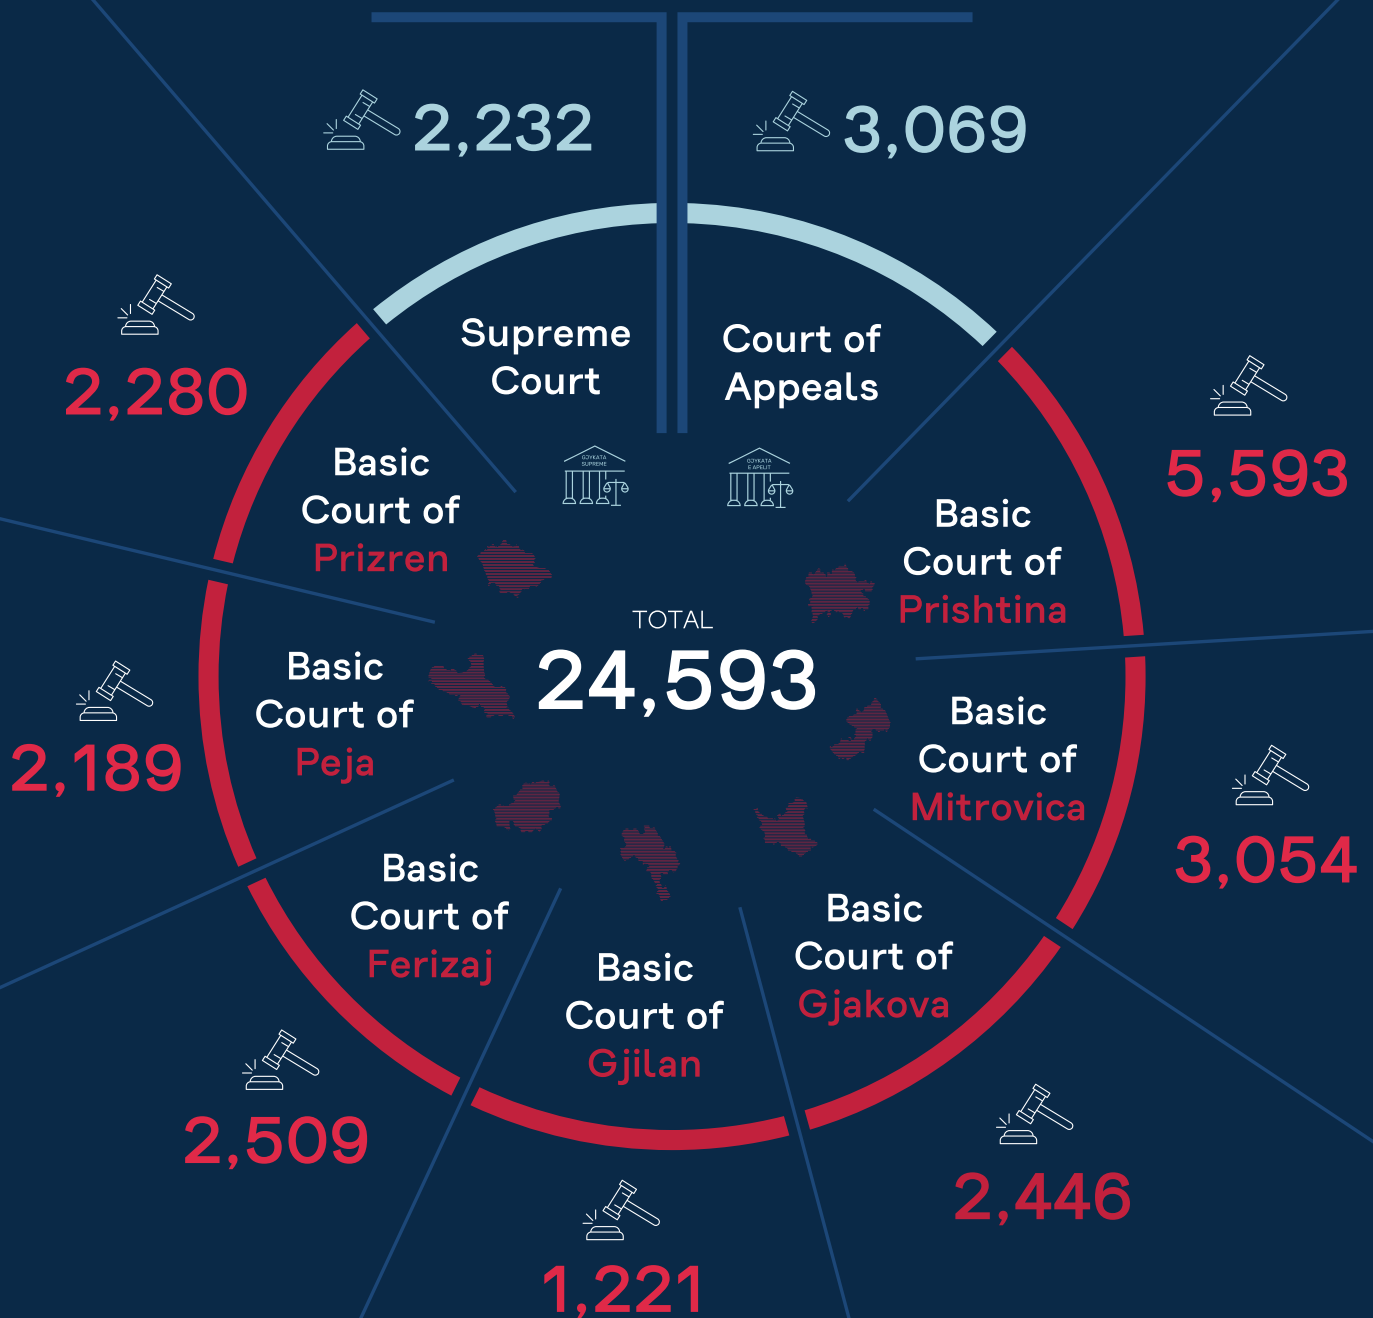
2,232

3,069

Supreme Court

Court of Appeals

GJYKATA SUPREME

GJYKATA E APELIT

2,280

Basic Court of Prizren

5,593

Basic Court of Prishtina

TOTAL
24,593

2,189

Basic Court of Peja

Basic Court of Mitrovica

3,054

Basic Court of Ferizaj

Basic Court of Gjilan

Basic Court of Gjakova

2,509

2,446

1,221